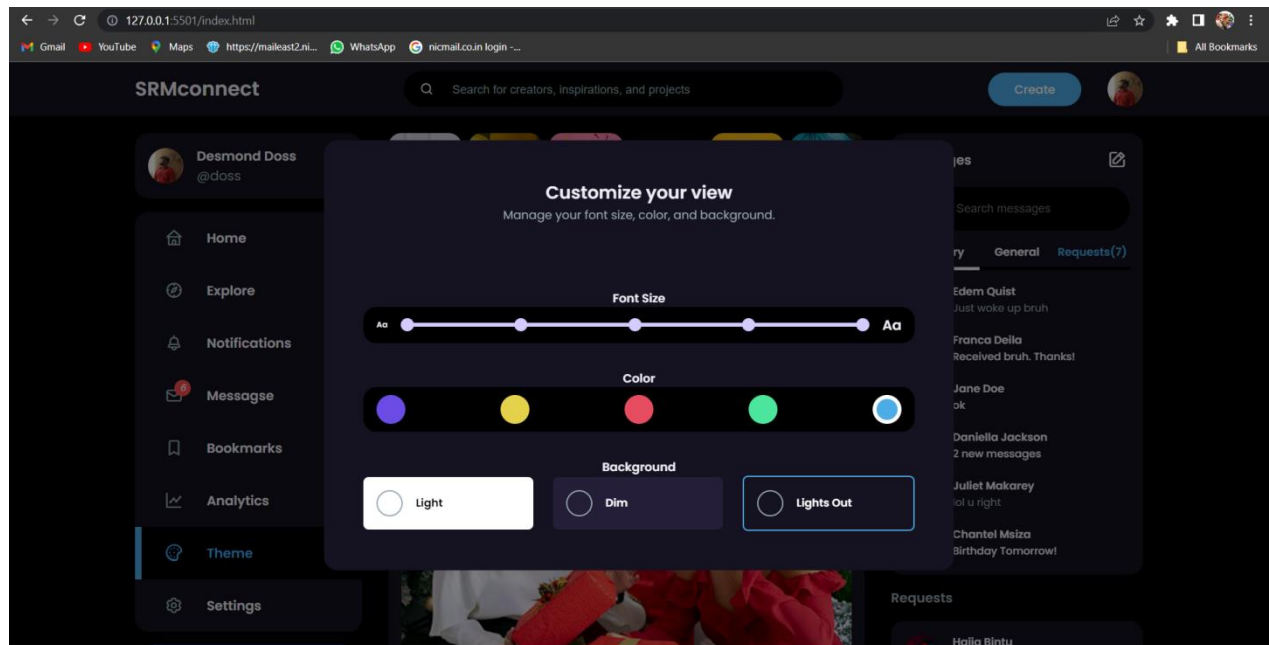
127.0.0.1:5501/index.html

Gmail YouTube Maps https://maileast2.ni... WhatsApp nicmail.co.in login -... All Bookmarks

SRMconnect

Search for creators, inspirations, and projects

Create

Desmond Doss
@doss

Home
Explore
Notifications
Messgae
Bookmarks
Analytics
Theme
Settings

Customize your view
Manage your font size, color, and background.

Font Size
Aa Aa

Color

Background
Light
Dim
Lights Out

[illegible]ges

Search messages

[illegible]ry General Requests(7)

Edem Quist
Just woke up bruh

Franca Deila
Received bruh. Thanks!

Jane Doe
ok

Daniella Jackson
2 new messages

Juliet Makarey
lol u right

Chantel Msiza
Birthday Tomorrow!

Requests

Hajia Bintu